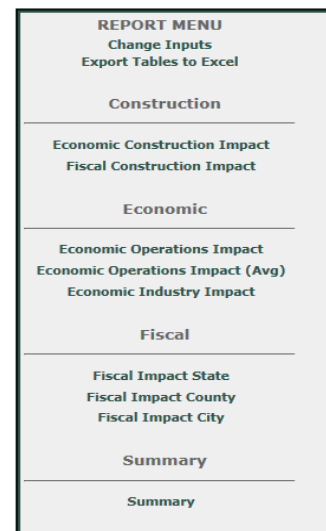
REPORT MENU
Change Inputs
Export Tables to Excel

Construction

Economic Construction Impact
Fiscal Construction Impact

Economic

Economic Operations Impact
Economic Operations Impact (Avg)
Economic Industry Impact

Fiscal

Fiscal Impact State
Fiscal Impact County
Fiscal Impact City

Summary

Summary